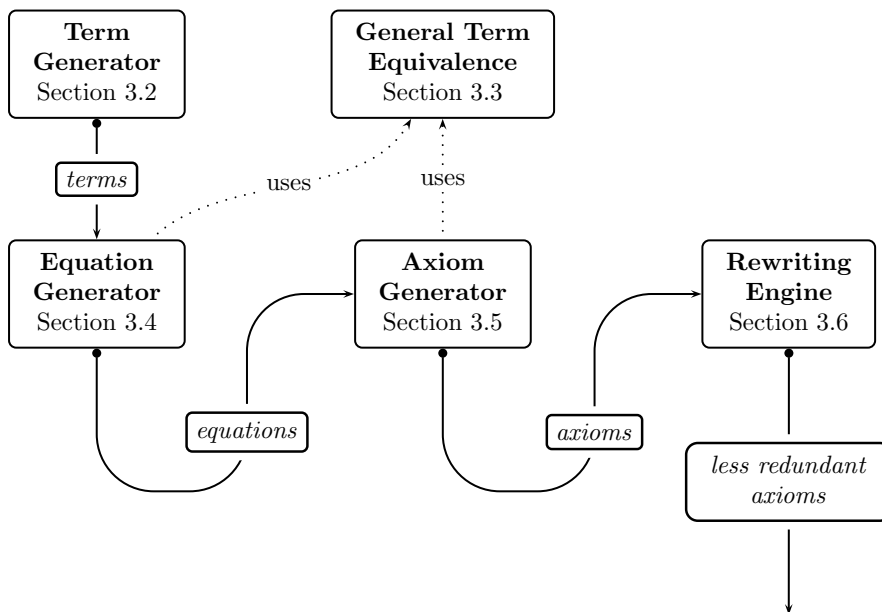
**Term Generator**
Section 3.2

**General Term Equivalence**
Section 3.3

*terms*

uses

uses

**Equation Generator**
Section 3.4

**Axiom Generator**
Section 3.5

**Rewriting Engine**
Section 3.6

*equations*

*axioms*

*less redundant axioms*